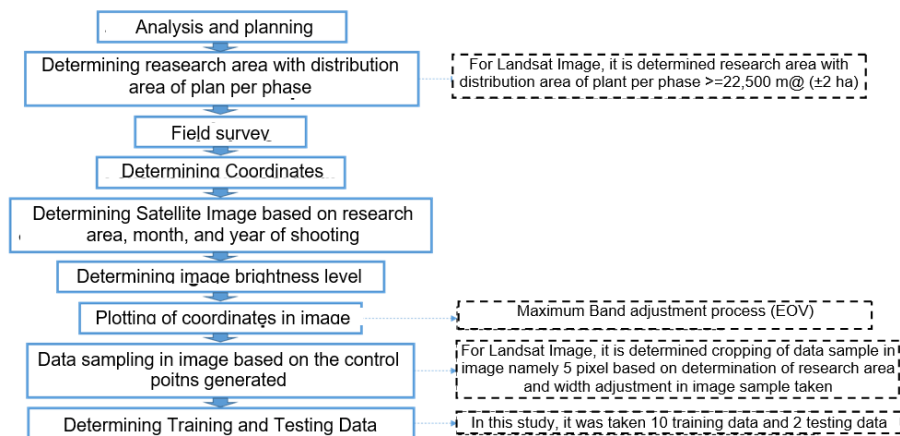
Analysis and planning

Determining reasearch area with distribution area of plan per phase

For Landsat Image, it is determined research area with distribution area of plant per phase >=22,500 m@ (±2 ha)

Field survey

Determining Coordinates

Determining Satellite Image based on research area, month, and year of shooting

Determining image brightness level

Plotting of coordinates in image

Maximum Band adjustment process (EOV)

Data sampling in image based on the control poitns generated

For Landsat Image, it is determined cropping of data sample in image namely 5 pixel based on determination of research area and width adjustment in image sample taken

Determining Training and Testing Data

In this study, it was taken 10 training data and 2 testing data